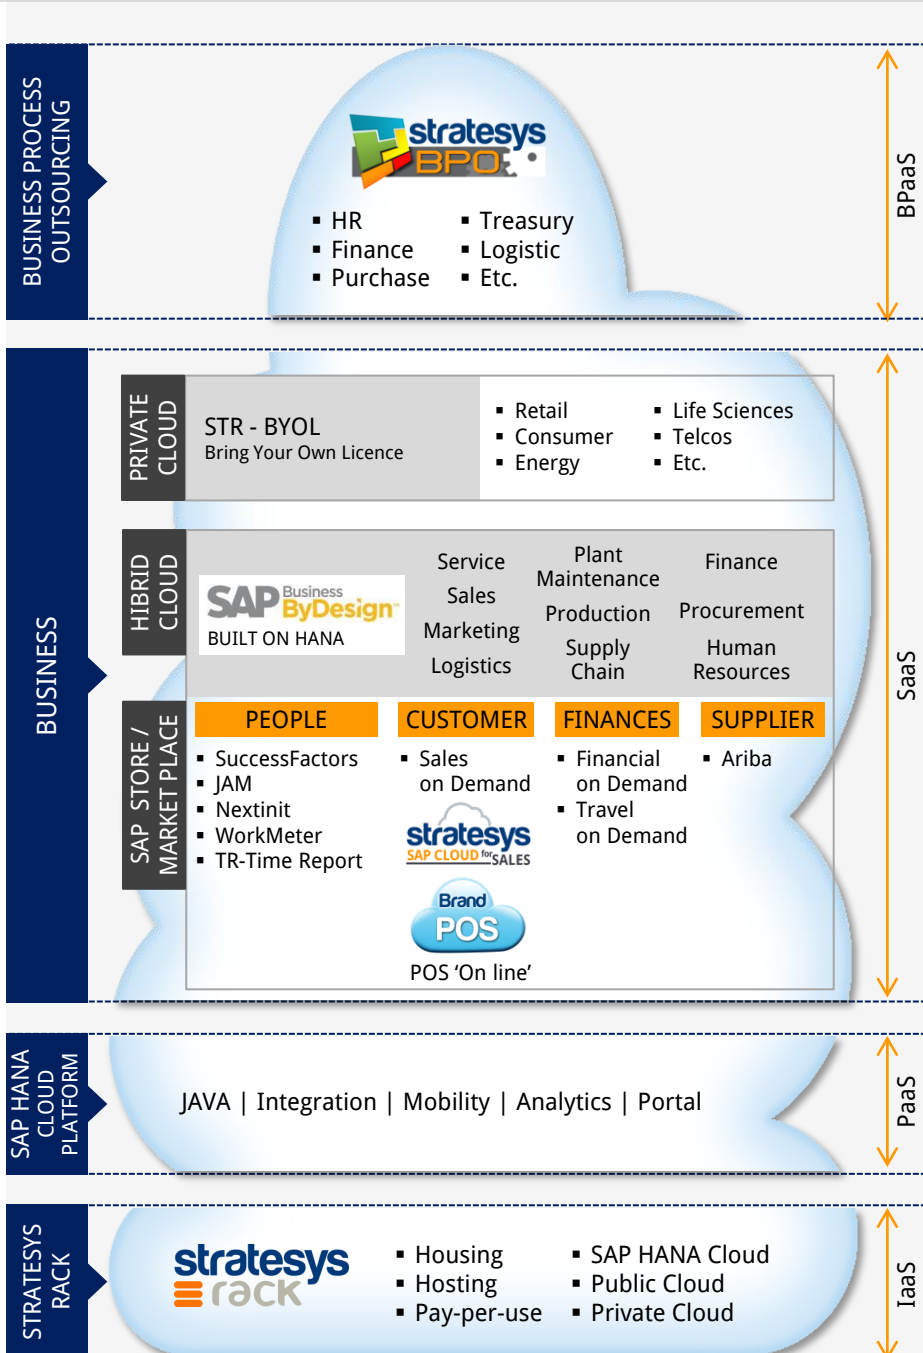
BUSINESS PROCESS OUTSOURCING

stratesys BPO

- HR
- Finance
- Purchase

- Treasury
- Logistic
- Etc.

BPaaS

BUSINESS

PRIVATE CLOUD

STR - BYOL
Bring Your Own Licence

- Retail
- Consumer
- Energy

- Life Sciences
- Telcos
- Etc.

HIBRID CLOUD

SAP Business ByDesign
BUILT ON HANA

Service
Sales
Marketing
Logistics

Plant Maintenance
Production
Supply Chain

Finance
Procurement
Human Resources

SAP STORE / MARKET PLACE

PEOPLE
- SuccessFactors
- JAM
- Nextinit
- WorkMeter
- TR-Time Report

CUSTOMER
- Sales on Demand

stratesys SAP CLOUD for SALES

Brand POS
POS 'On line'

FINANCES
- Financial on Demand
- Travel on Demand

SUPPLIER
- Ariba

SaaS

SAP HANA CLOUD PLATFORM

JAVA | Integration | Mobility | Analytics | Portal

PaaS

STRATESYS RACK

stratesys rack

- Housing
- Hosting
- Pay-per-use

- SAP HANA Cloud
- Public Cloud
- Private Cloud

IaaS